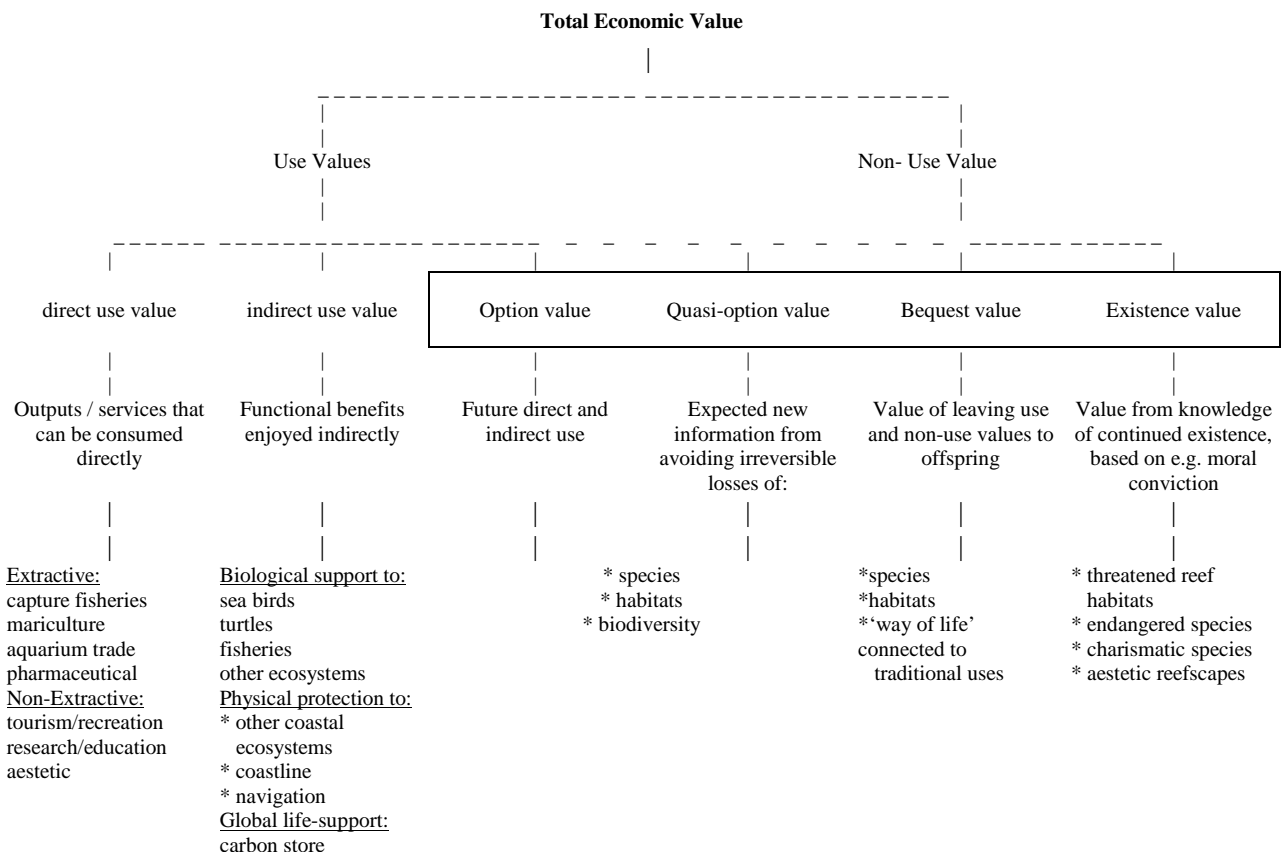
Total Economic Value

Use Values

Non- Use Value

direct use value

indirect use value

Option value

Quasi-option value

Bequest value

Existence value

Outputs / services that can be consumed directly

Functional benefits enjoyed indirectly

Future direct and indirect use

Expected new information from avoiding irreversible losses of:

Value of leaving use and non-use values to offspring

Value from knowledge of continued existence, based on e.g. moral conviction

Extractive:
capture fisheries
mariculture
aquarium trade
pharmaceutical
Non-Extractive:
tourism/recreation
research/education
aestetic

Biological support to:
sea birds
turtles
fisheries
other ecosystems
Physical protection to:
* other coastal ecosystems
* coastline
* navigation
Global life-support:
carbon store

* species
* habitats
* biodiversity

*species
*habitats
*'way of life' connected to traditional uses

* threatened reef habitats
* endangered species
* charismatic species
* aestetic reefscapes